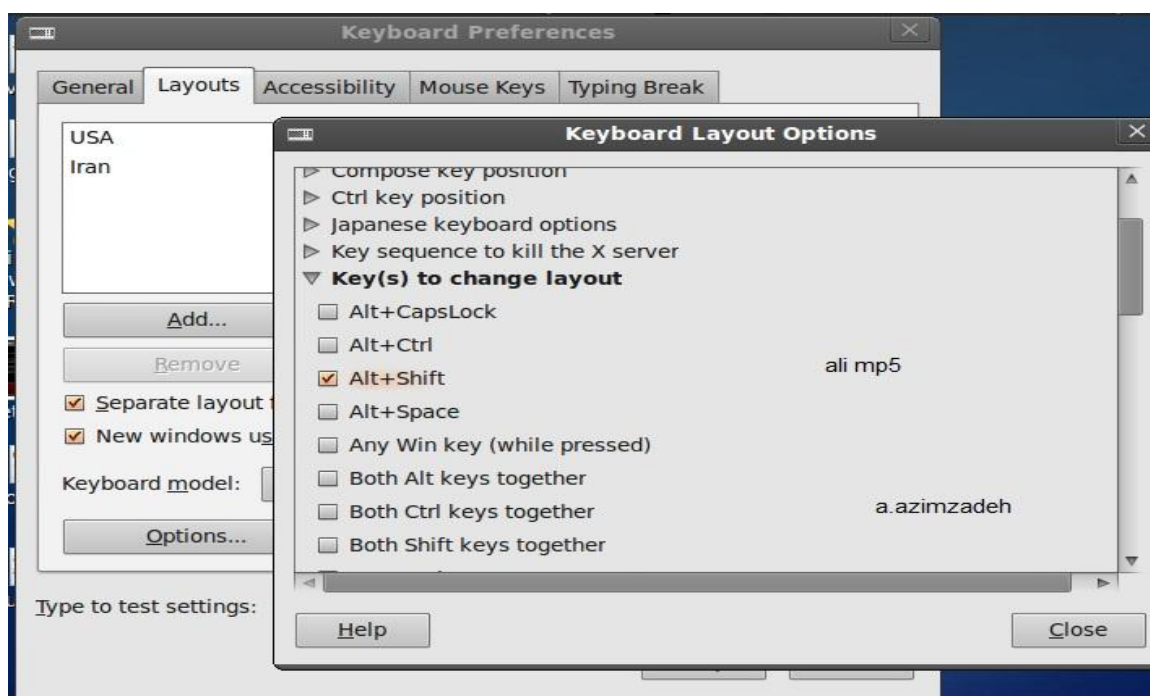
Keyboard Preferences

General | Layouts | Accessibility | Mouse Keys | Typing Break

USA
Iran

Add...
Remove

☑ Separate layout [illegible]
☑ New windows us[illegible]

Keyboard model:

Options...

Type to test settings:

Keyboard Layout Options

▷ Compose key position
▷ Ctrl key position
▷ Japanese keyboard options
▷ Key sequence to kill the X server
▽ Key(s) to change layout
☐ Alt+CapsLock
☐ Alt+Ctrl
☑ Alt+Shift
☐ Alt+Space
☐ Any Win key (while pressed)
☐ Both Alt keys together
☐ Both Ctrl keys together
☐ Both Shift keys together

ali mp5

a.azimzadeh

Help

Close